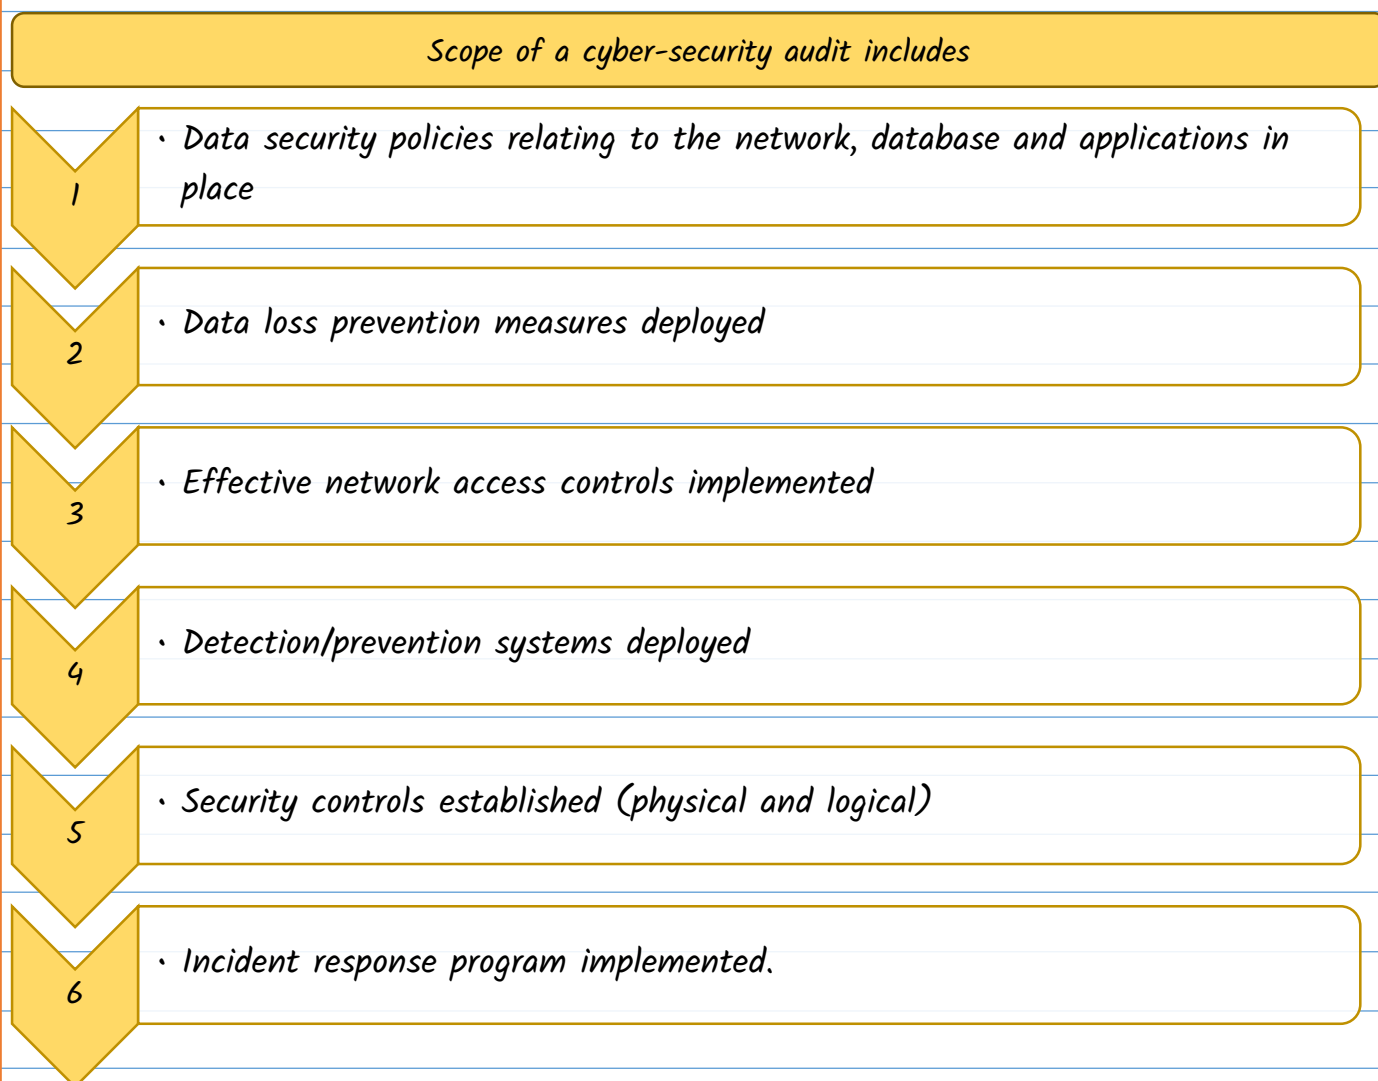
Scope of a cyber-security audit includes

1

• Data security policies relating to the network, database and applications in place

2

• Data loss prevention measures deployed

3

• Effective network access controls implemented

4

• Detection/prevention systems deployed

5

• Security controls established (physical and logical)

6

• Incident response program implemented.